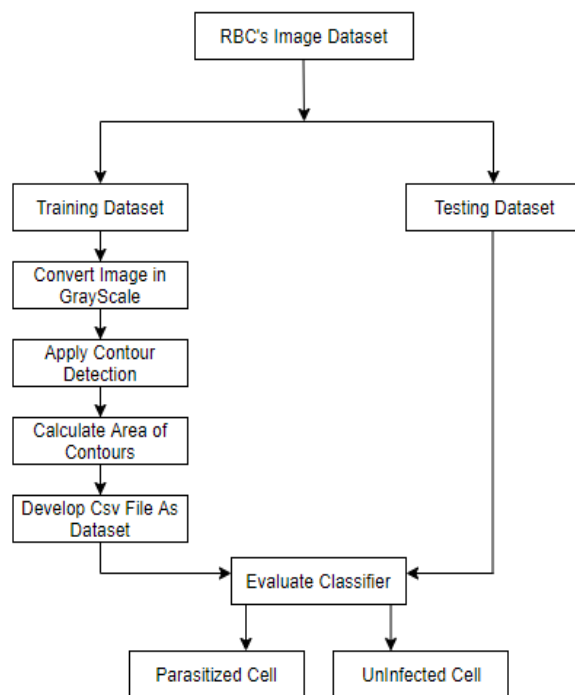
RBC's Image Dataset

Training Dataset

Testing Dataset

Convert Image in GrayScale

Apply Contour Detection

Calculate Area of Contours

Develop Csv File As Dataset

Evaluate Classifier

Parasitized Cell

UnInfected Cell